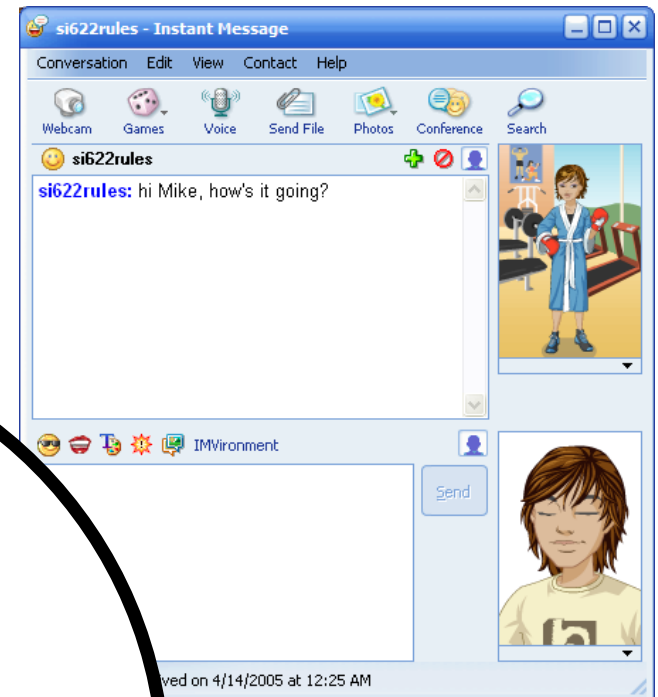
si622rules - Instant Message

Conversation Edit View Contact Help

Webcam Games Voice Send File Photos Conference Search

si622rules

si622rules: hi Mike, how's it going?

IMVironment

Send

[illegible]ved on 4/14/2005 at 12:25 AM